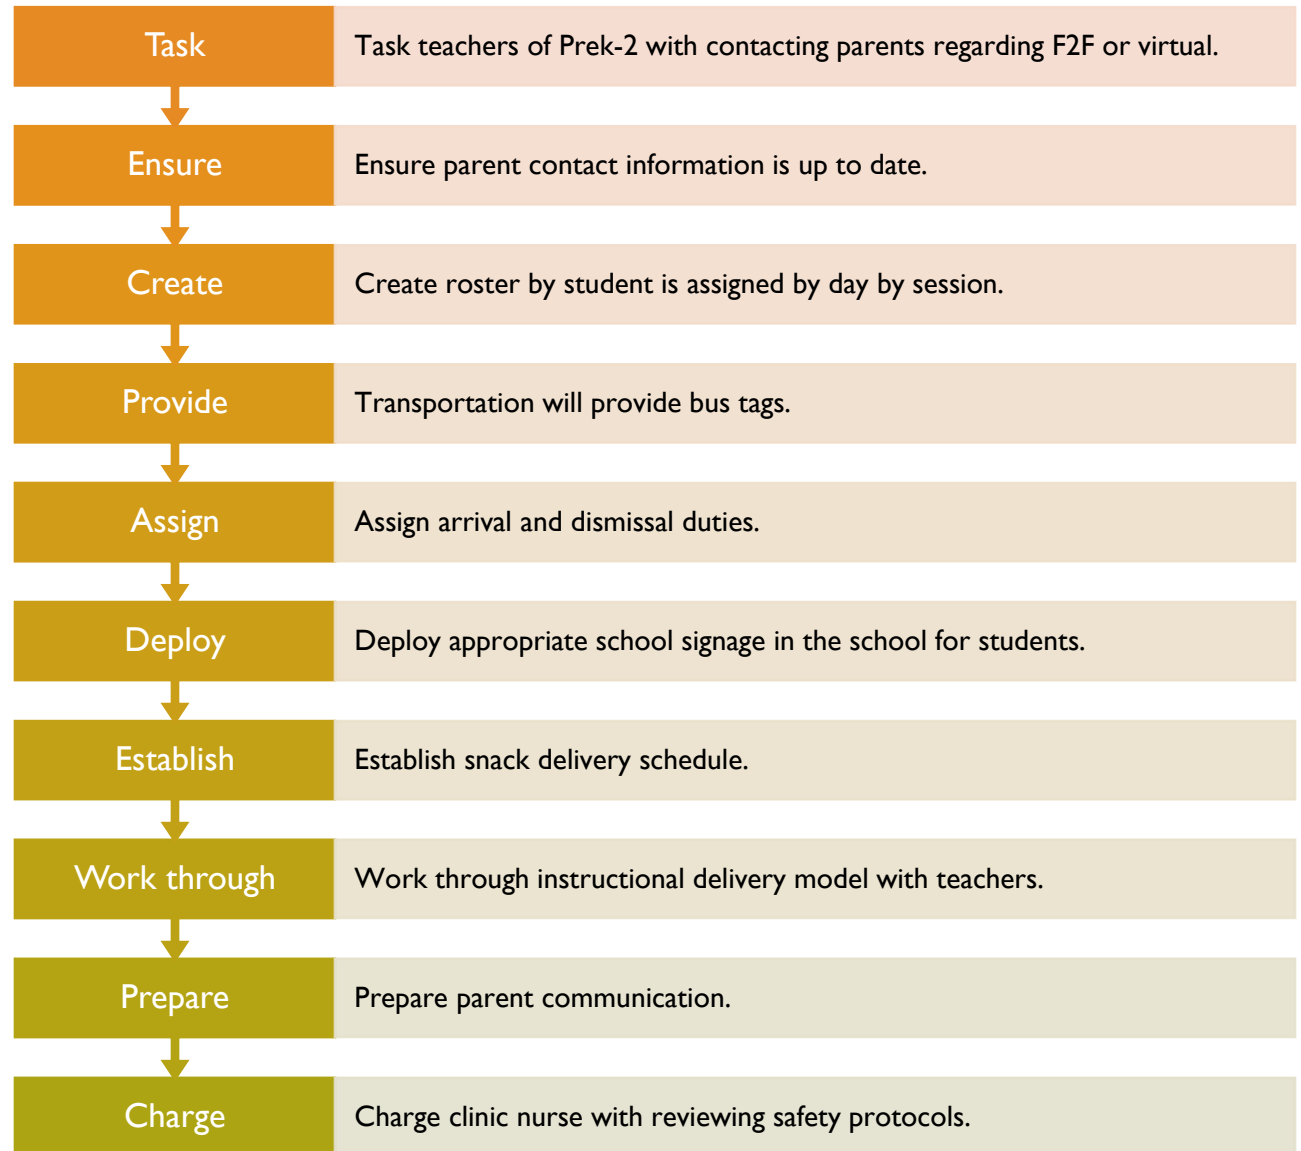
Task
Task teachers of Prek-2 with contacting parents regarding F2F or virtual.

Ensure
Ensure parent contact information is up to date.

Create
Create roster by student is assigned by day by session.

Provide
Transportation will provide bus tags.

Assign
Assign arrival and dismissal duties.

Deploy
Deploy appropriate school signage in the school for students.

Establish
Establish snack delivery schedule.

Work through
Work through instructional delivery model with teachers.

Prepare
Prepare parent communication.

Charge
Charge clinic nurse with reviewing safety protocols.